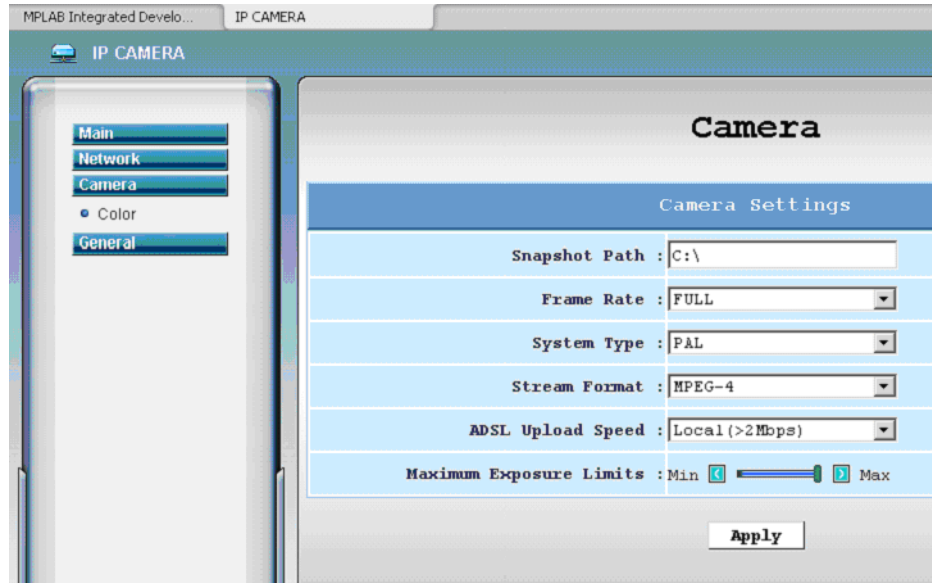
MPLAB Integrated Develo... IP CAMERA

IP CAMERA

Main
Network
Camera
Color
General

Camera

Camera Settings

| | |
|---|---|
| Snapshot Path : | C:\ |
| Frame Rate : | FULL |
| System Type : | PAL |
| Stream Format : | MPEG-4 |
| ADSL Upload Speed : | Local(>2Mbps) |
| Maximum Exposure Limits : | Min Max |

Apply